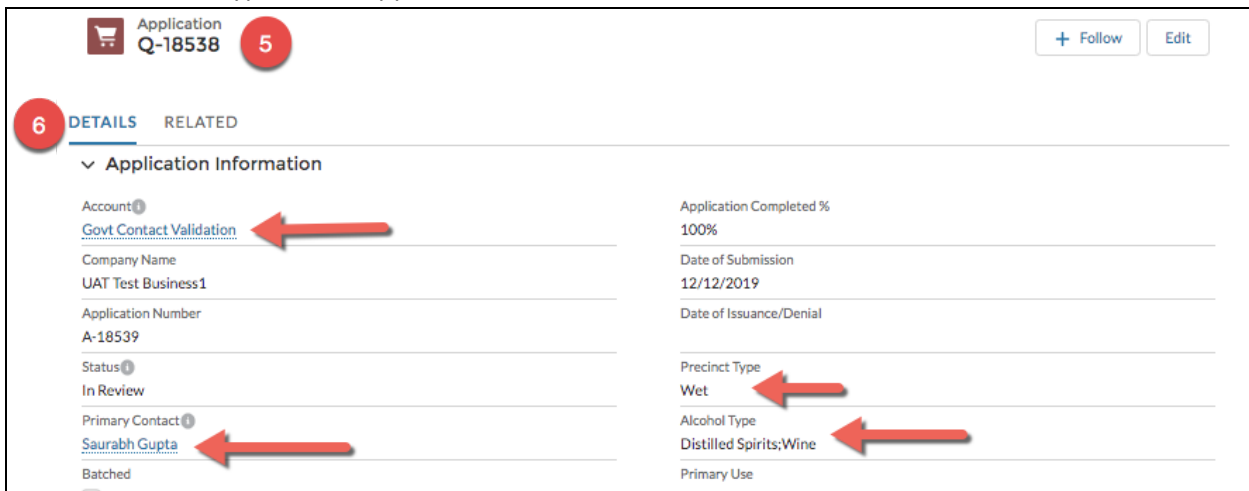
Application
Q-18538

5

+ Follow

Edit

6

DETAILS

RELATED

Application Information

Account
Govt Contact Validation

Application Completed %
100%

Company Name
UAT Test Business1

Date of Submission
12/12/2019

Application Number
A-18539

Date of Issuance/Denial

Status
In Review

Precinct Type
Wet

Primary Contact
Saurabh Gupta

Alcohol Type
Distilled Spirits;Wine

Batched

Primary Use